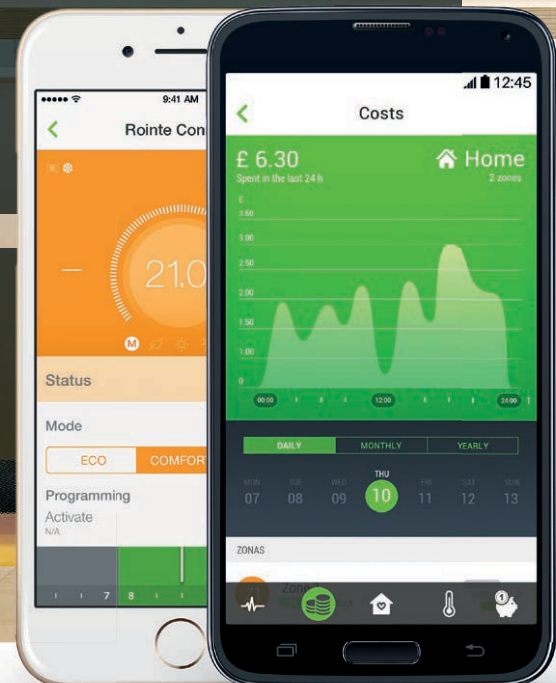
●●●●● 9:41 AM

Rointe Con

—

21.0

M

Status

Mode

ECO

COMFORT

Programming

Activate

N/A

7 8

12:45

Costs

£ 6.30

Spent in the last 24 h

Home

2 zones

£

3.50

3.00

2.50

2.00

1.50

1.00

0.50

0

00:00

12:00

24:00

DAILY

MONTHLY

YEARLY

MON 07

TUE 08

WED 09

THU 10

FRI 11

SAT 12

SUN 13

ZONAS

Zone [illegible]